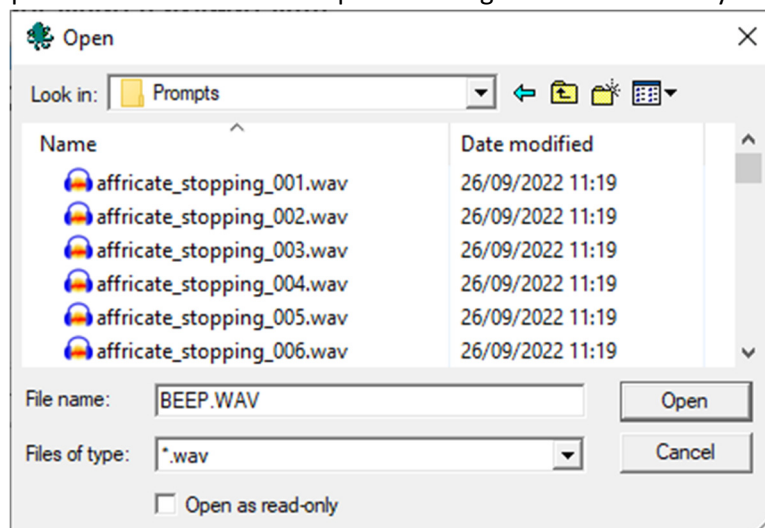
Open

Look in: Prompts

| Name | Date modified |
|---|---|
| affricate_stopping_001.wav | 26/09/2022 11:19 |
| affricate_stopping_002.wav | 26/09/2022 11:19 |
| affricate_stopping_003.wav | 26/09/2022 11:19 |
| affricate_stopping_004.wav | 26/09/2022 11:19 |
| affricate_stopping_005.wav | 26/09/2022 11:19 |
| affricate_stopping_006.wav | 26/09/2022 11:19 |

File name: BEEP.WAV
Open

Files of type: *.wav
Cancel

Open as read-only